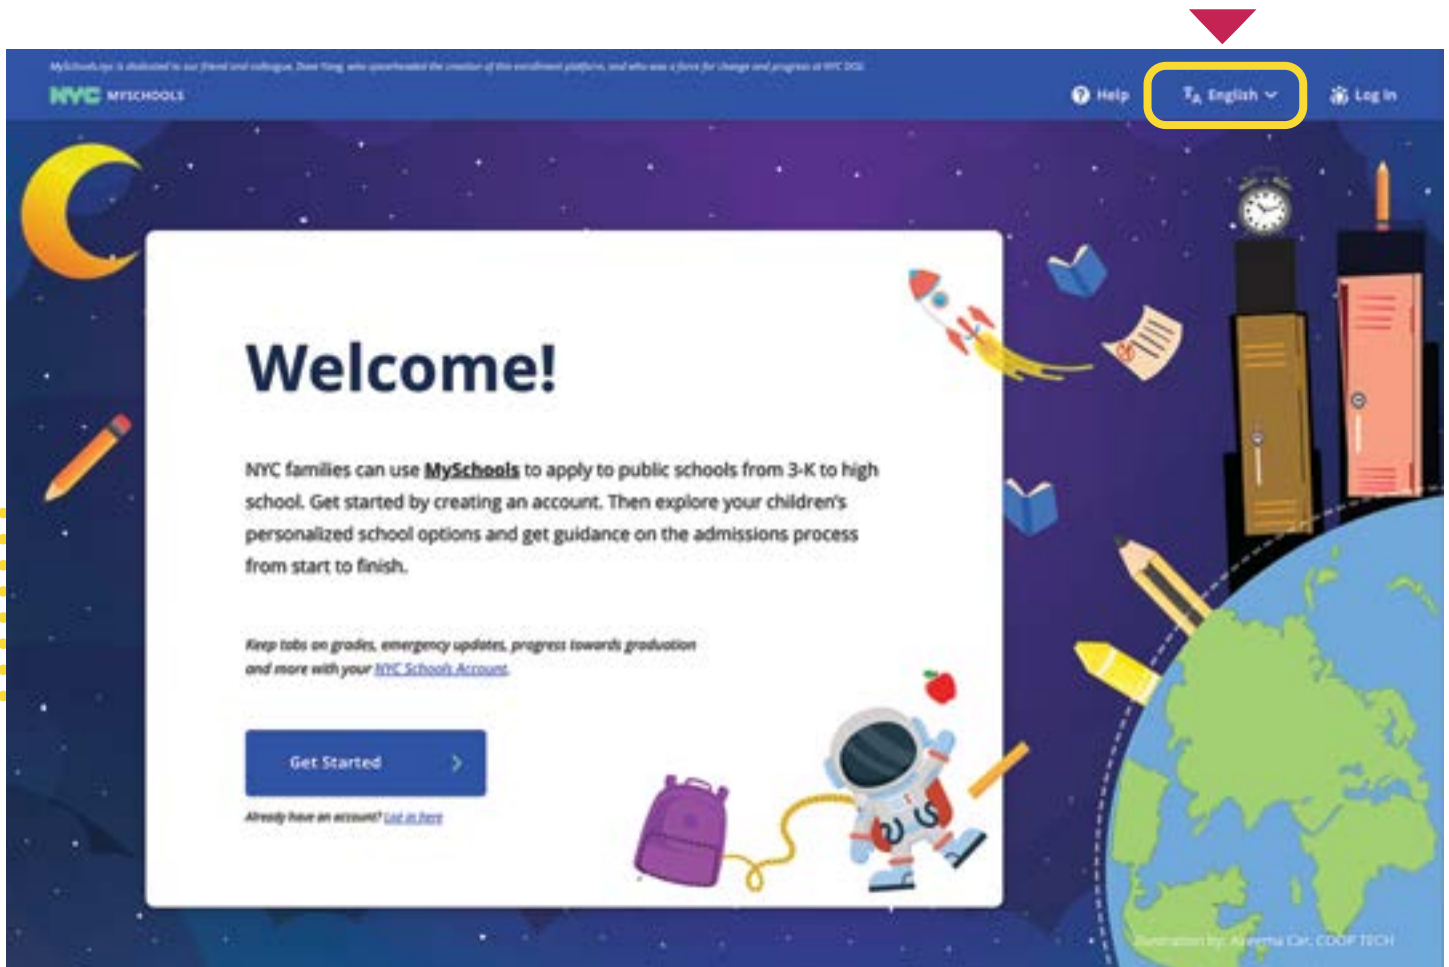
MySchools.nyc is dedicated to our friend and colleague, Dave Yang, who spearheaded the creation of this enrollment platform, and who was a force for change and progress at NYC DOE.

NYC MYSCHOOLS

Help

English

Log In

Welcome!

NYC families can use MySchools to apply to public schools from 3-K to high school. Get started by creating an account. Then explore your children's personalized school options and get guidance on the admissions process from start to finish.

Keep tabs on grades, emergency updates, progress towards graduation and more with your NYC Schools Account.

Get Started

Already have an account? Log in here

Illustration by: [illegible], COOP TECH